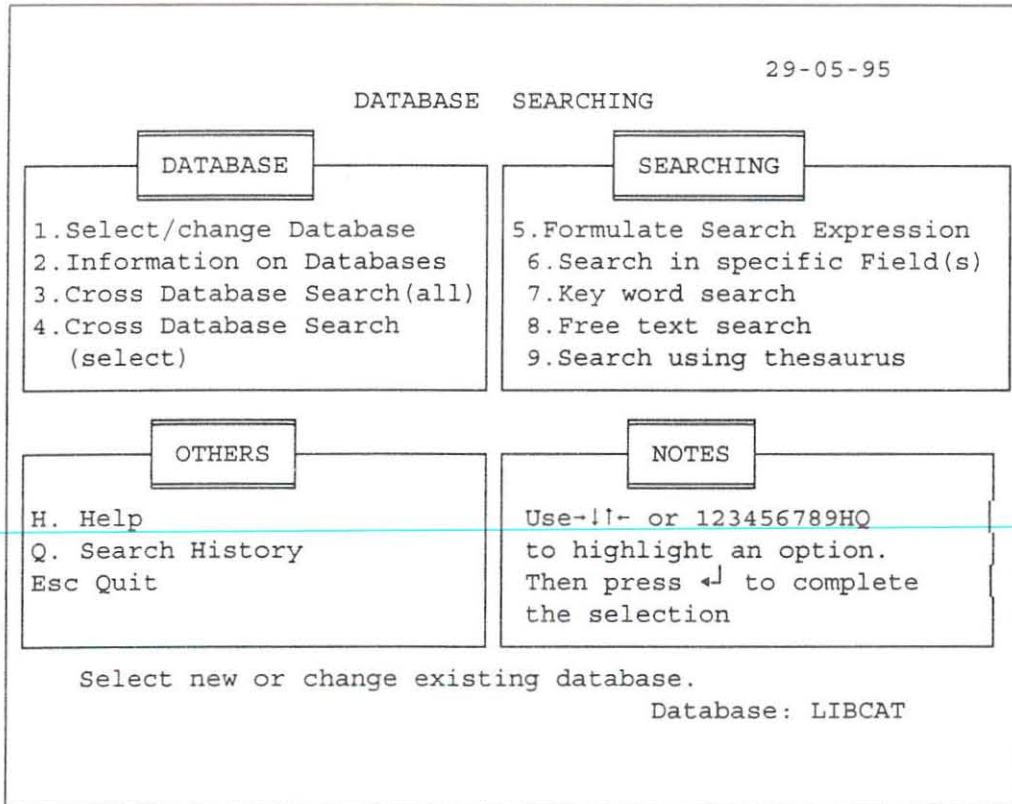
29-05-95

DATABASE SEARCHING

DATABASE

1.Select/change Database
2.Information on Databases
3.Cross Database Search(all)
4.Cross Database Search (select)

SEARCHING

5.Formulate Search Expression
6.Search in specific Field(s)
7.Key word search
8.Free text search
9.Search using thesaurus

OTHERS

H. Help
Q. Search History
Esc Quit

NOTES

Use→↓↑← or 123456789HQ to highlight an option. Then press ↵ to complete the selection

Select new or change existing database.

Database: LIBCAT